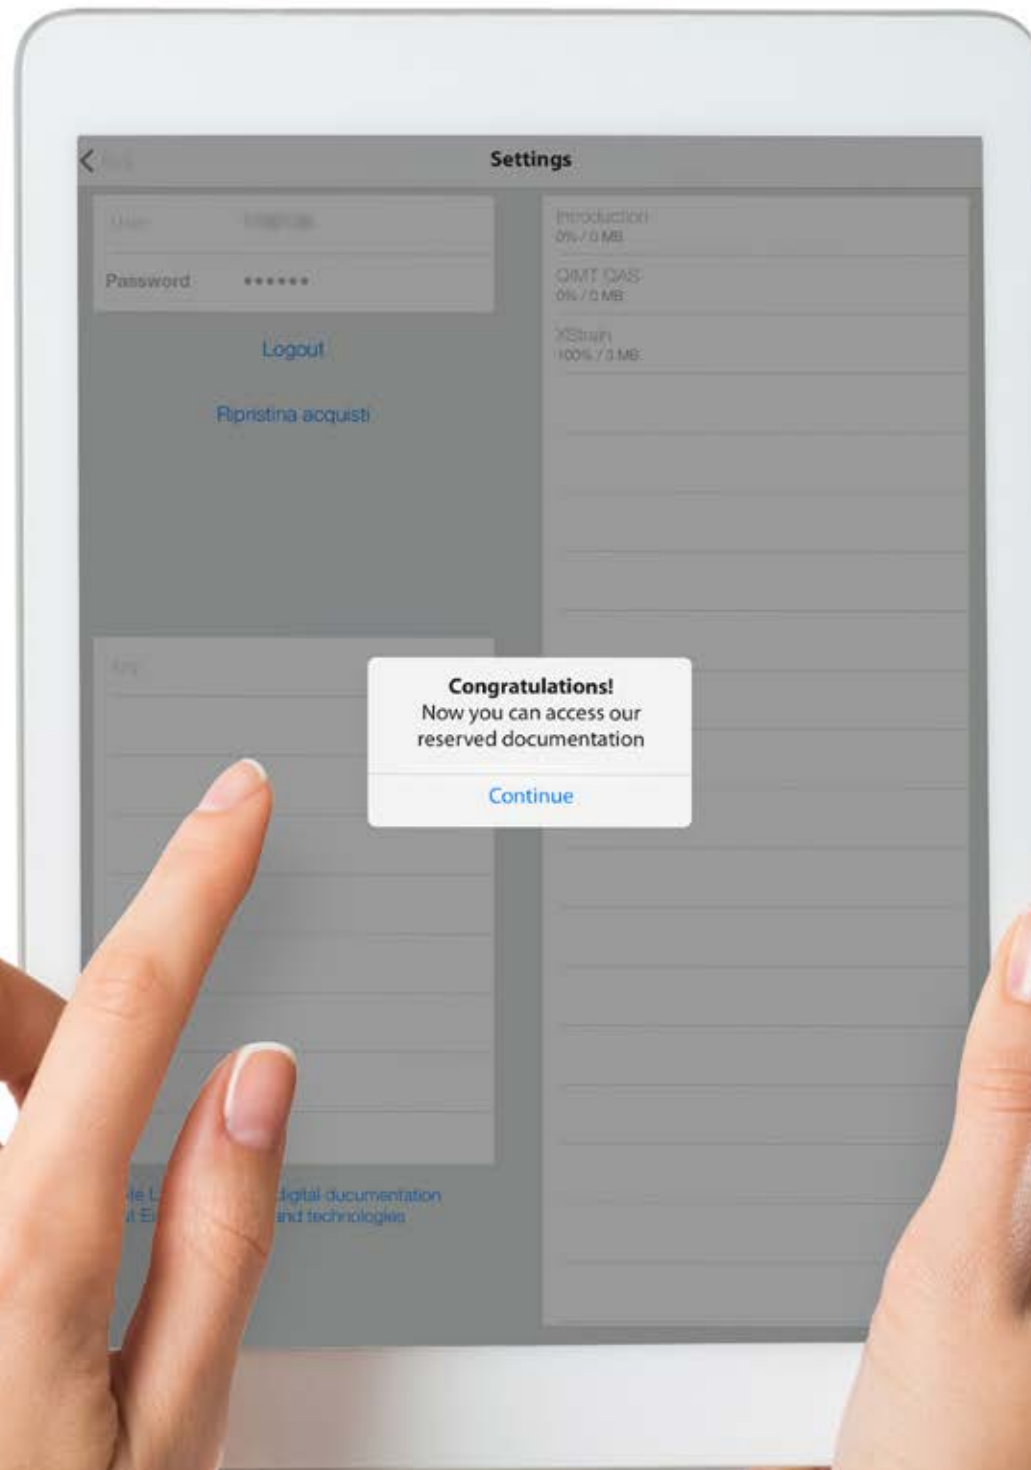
Settings

User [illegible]

Password ••••••

Logout

Ripristina acquisti

Introduction
0% / 0 MB

QMT QAS
0% / 0 MB

XStrain
100% / 3 MB

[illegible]

Congratulations!
Now you can access our reserved documentation

Continue

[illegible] digital documentation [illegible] and technologies